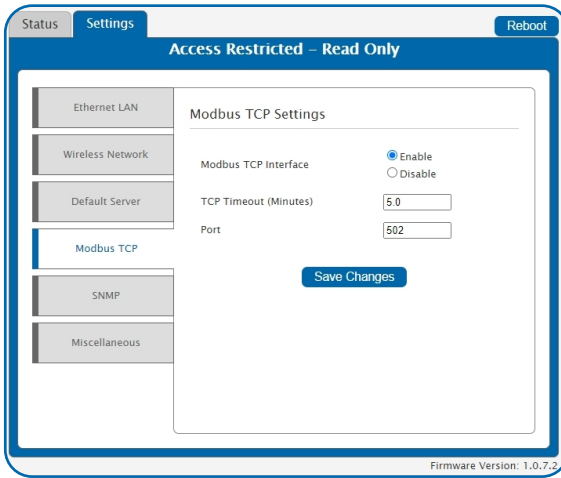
Status
Settings
Reboot

Access Restricted – Read Only

Ethernet LAN
Wireless Network
Default Server
Modbus TCP
SNMP
Miscellaneous

Modbus TCP Settings

Modbus TCP Interface
Enable
Disable

TCP Timeout (Minutes)
5.0

Port
502

Save Changes

Firmware Version: 1.0.7.2